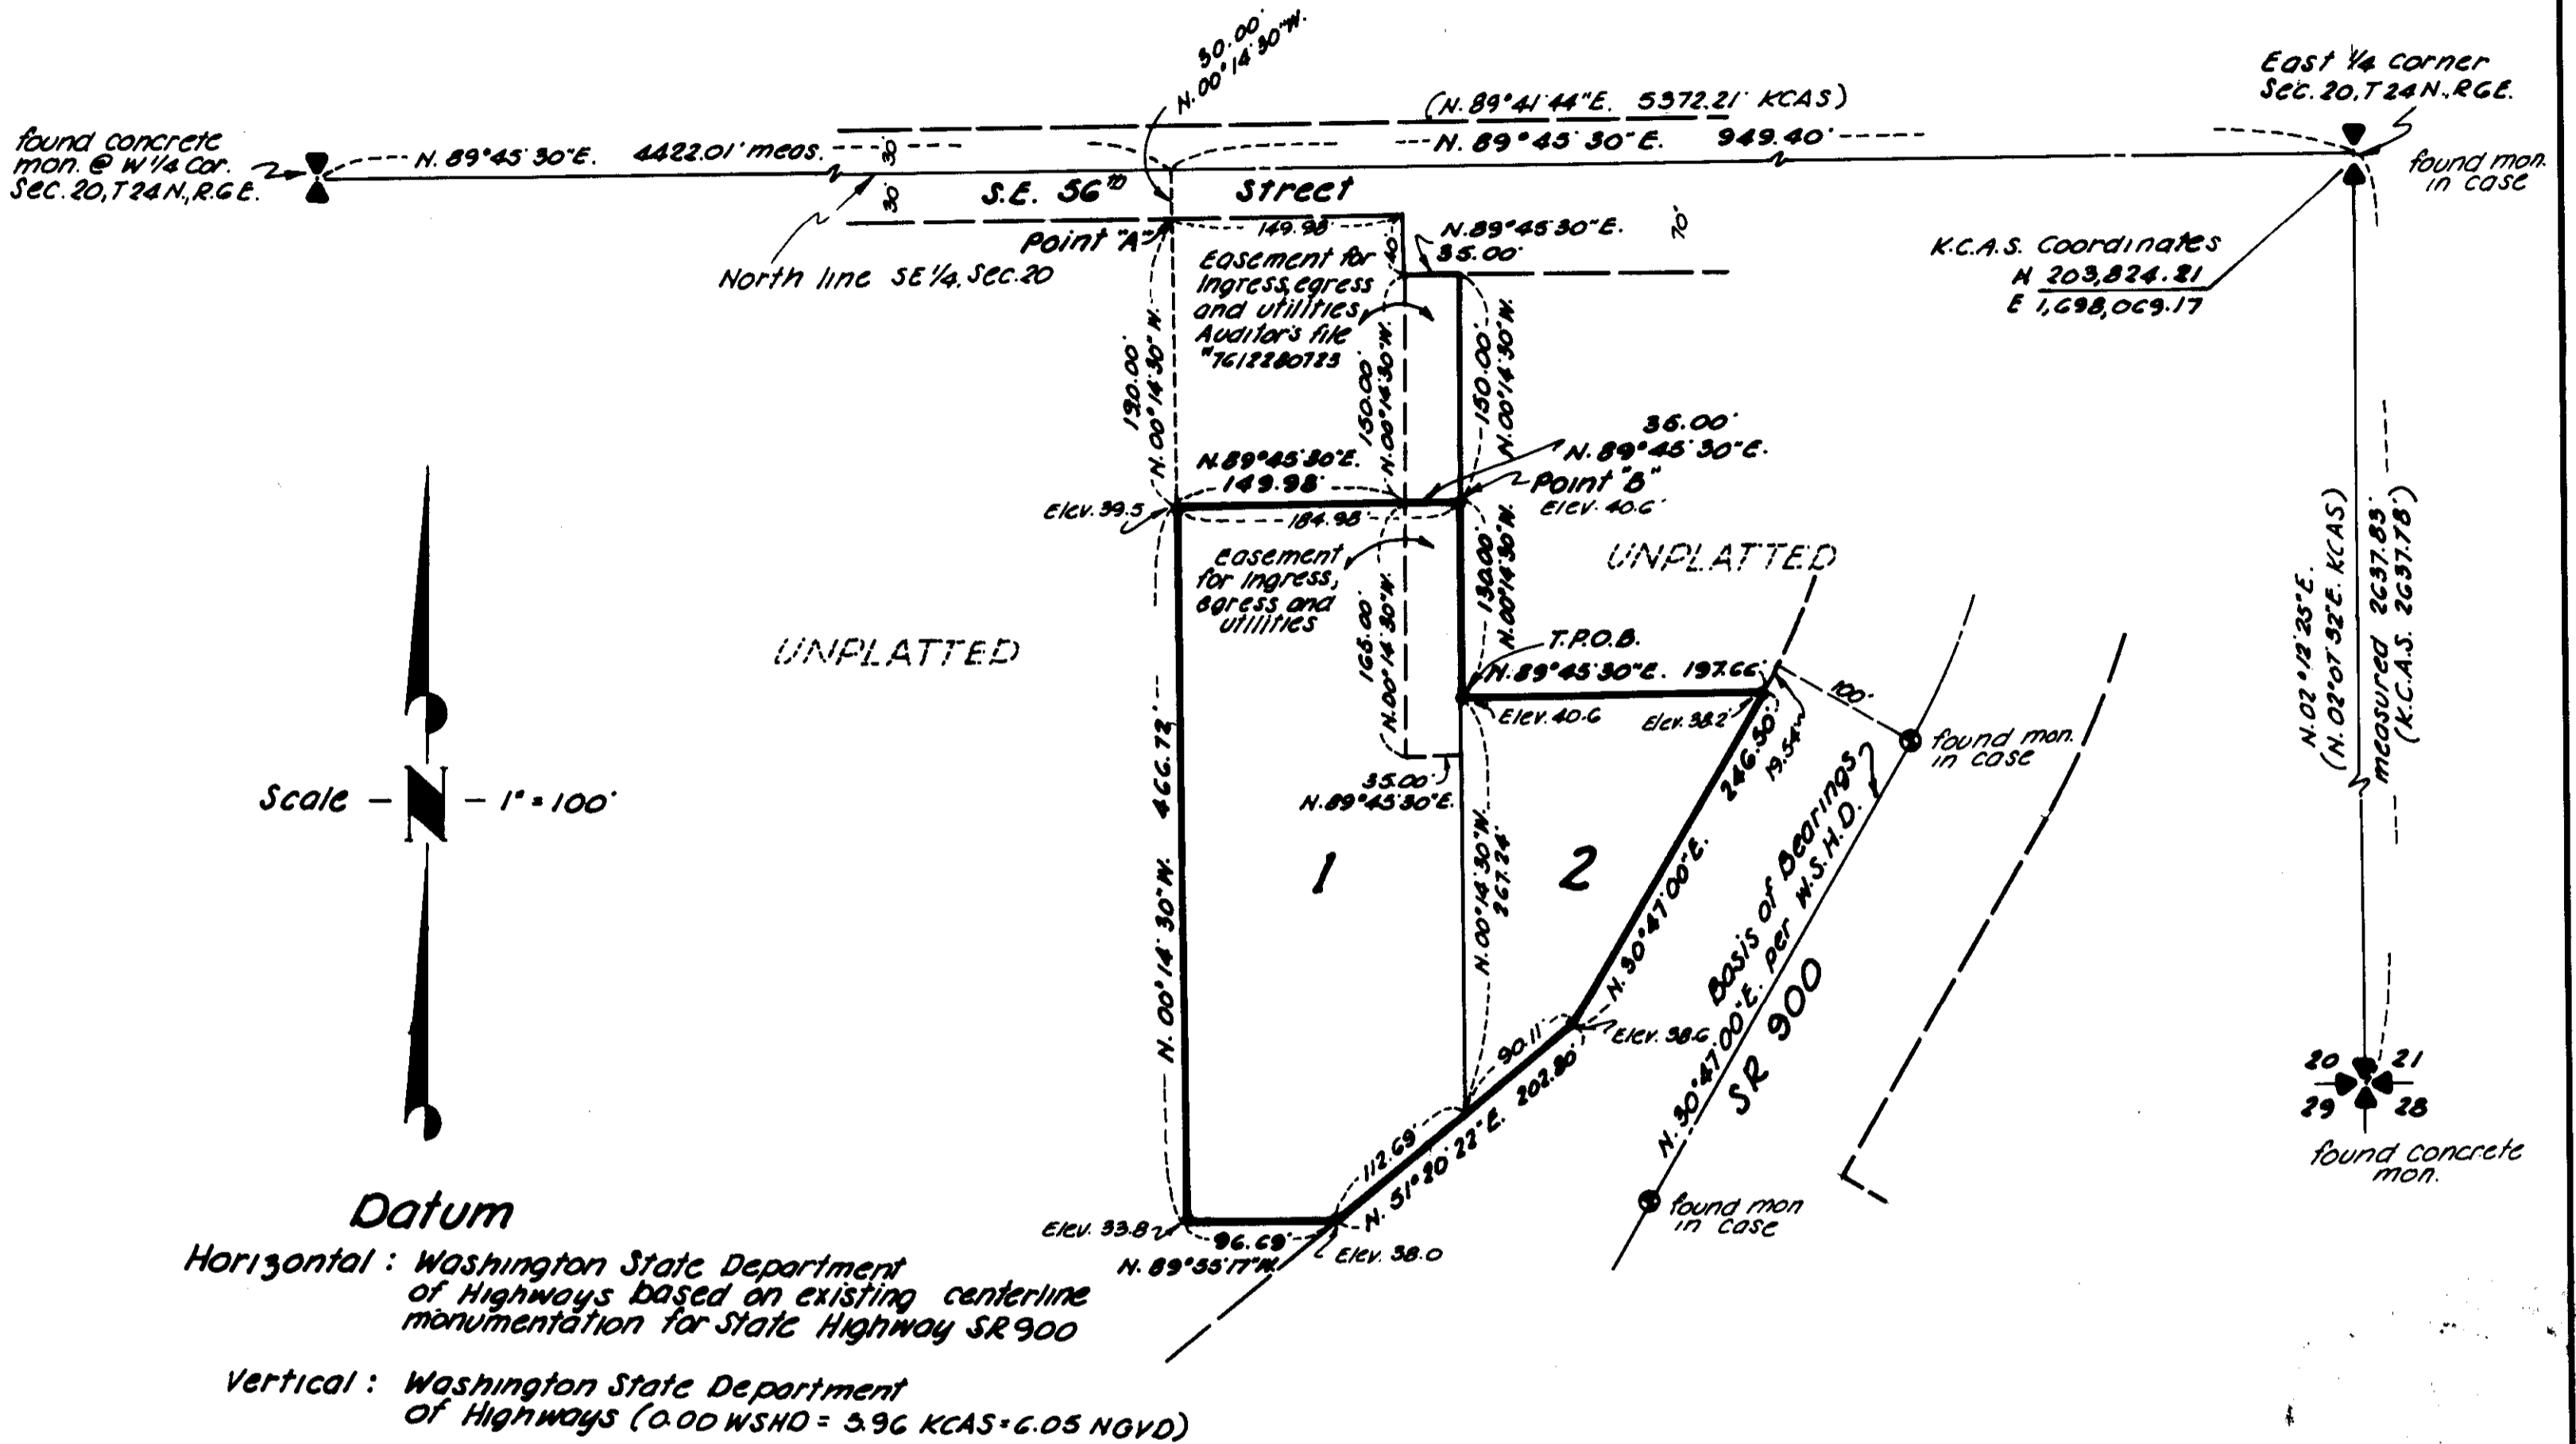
30.00'
N.00°14'30"W.

(N.89°41'44"E. 5372.21' KCAS)

East 1/4 corner
Sec. 20, T24N., RGE.

found concrete mon. @ W1/4 Cor. Sec. 20, T24N, RGE.

N.89°45'30"E. 4422.01' meas.

30
30

N.89°45'30"E. 949.40'

found mon. in case

S.E. 56th Street

149.98'

N.89°45'30"E. 35.00'

70'

40

Point "A"

North line SE1/4, Sec.20

Easement for ingress, egress and utilities Auditor's file #7612280733

K.C.A.S. Coordinates
N 203,824.81
E 1,698,069.17

150.00'
N.00°14'30"W.

150.00'
N.00°14'30"W.

130.00'
N.00°14'30"W.

36.00'
N.89°45'30"E.

N.89°45'30"E.
149.98'

Point "B"
Elev. 40.6'

Elev. 39.5

184.98'

UNPLATTED

Easement for ingress, egress and utilities

130.00'
N.00°14'30"W.

165.00'
N.00°14'30"W.

T.P.O.B.

N.89°45'30"E. 197.66'

UNPLATTED

100'

Elev. 40.6

Elev. 38.2'

found mon. in case

246.30'

19.54'

35.00'
N.89°45'30"E.

Scale - N - 1" = 100'

466.72'
N.00°14'30"W.

1

N.00°14'30"W.
267.24'

2

N.30°47'00"E.

Basis of Bearings
N.30°47'00"E. per W.S.H.D.

SR 900

N.02°12'25"E.
(N.02°07'32"E. KCAS)

measured 2637.83'
(K.C.A.S. 2637.78')

90.11'

Elev. 38.6

202.80'

112.69'

N.51°20'22"E.

20 21
29 28

found concrete mon.

Datum

Elev. 33.8

96.69'

N.89°55'17"W.

Elev. 38.0

found mon in case

Horizontal : Washington State Department of Highways based on existing centerline monumentation for State Highway SR900

Vertical : Washington State Department of Highways (0.00 WSHD = 3.96 KCAS = 6.05 NGVD)